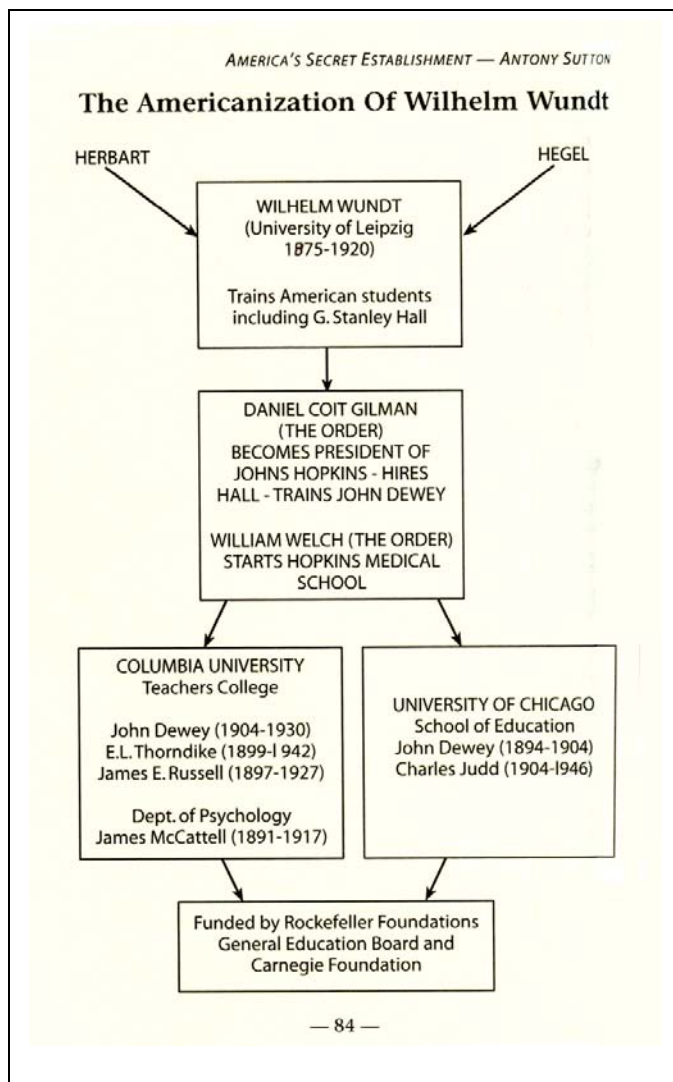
AMERICA'S SECRET ESTABLISHMENT — ANTONY SUTTON

The Americanization Of Wilhelm Wundt

HERBART

HEGEL

WILHELM WUNDT (University of Leipzig 1875-1920)

Trains American students including G. Stanley Hall

DANIEL COIT GILMAN (THE ORDER) BECOMES PRESIDENT OF JOHNS HOPKINS - HIRES HALL - TRAINS JOHN DEWEY

WILLIAM WELCH (THE ORDER) STARTS HOPKINS MEDICAL SCHOOL

COLUMBIA UNIVERSITY
Teachers College

John Dewey (1904-1930)
E.L. Thorndike (1899-l 942)
James E. Russell (1897-1927)

Dept. of Psychology
James McCattell (1891-1917)

UNIVERSITY OF CHICAGO
School of Education
John Dewey (1894-1904)
Charles Judd (1904-l946)

Funded by Rockefeller Foundations General Education Board and Carnegie Foundation

— 84 —